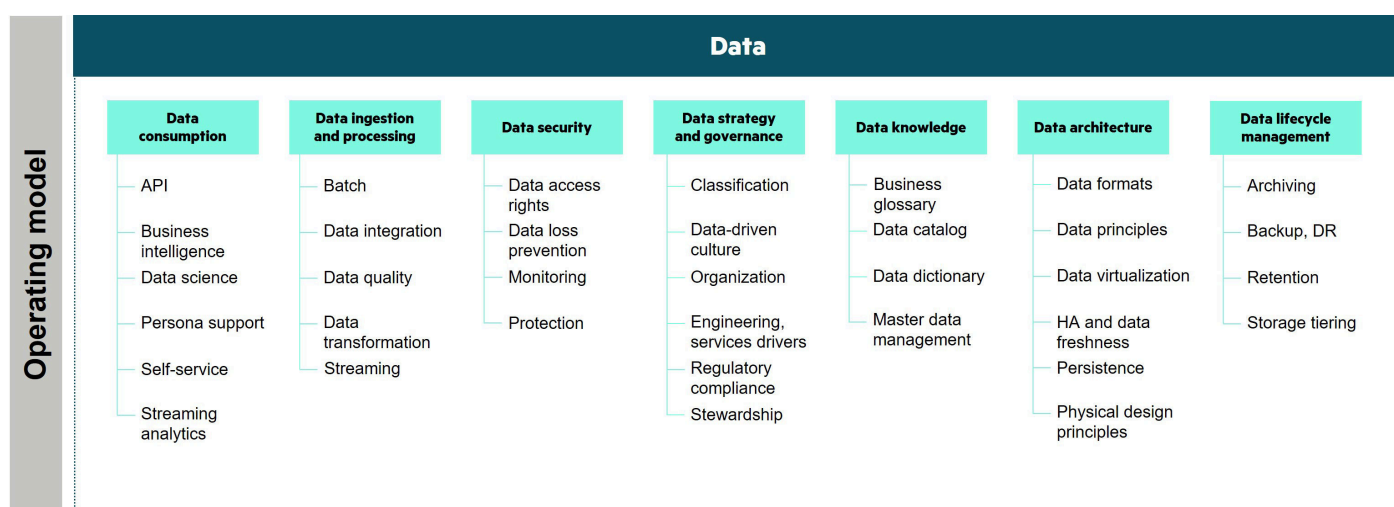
Operating model

Data

Data consumption
API
Business intelligence
Data science
Persona support
Self-service
Streaming analytics

Data ingestion and processing
Batch
Data integration
Data quality
Data transformation
Streaming

Data security
Data access rights
Data loss prevention
Monitoring
Protection

Data strategy and governance
Classification
Data-driven culture
Organization
Engineering, services drivers
Regulatory compliance
Stewardship

Data knowledge
Business glossary
Data catalog
Data dictionary
Master data management

Data architecture
Data formats
Data principles
Data virtualization
HA and data freshness
Persistence
Physical design principles

Data lifecycle management
Archiving
Backup, DR
Retention
Storage tiering